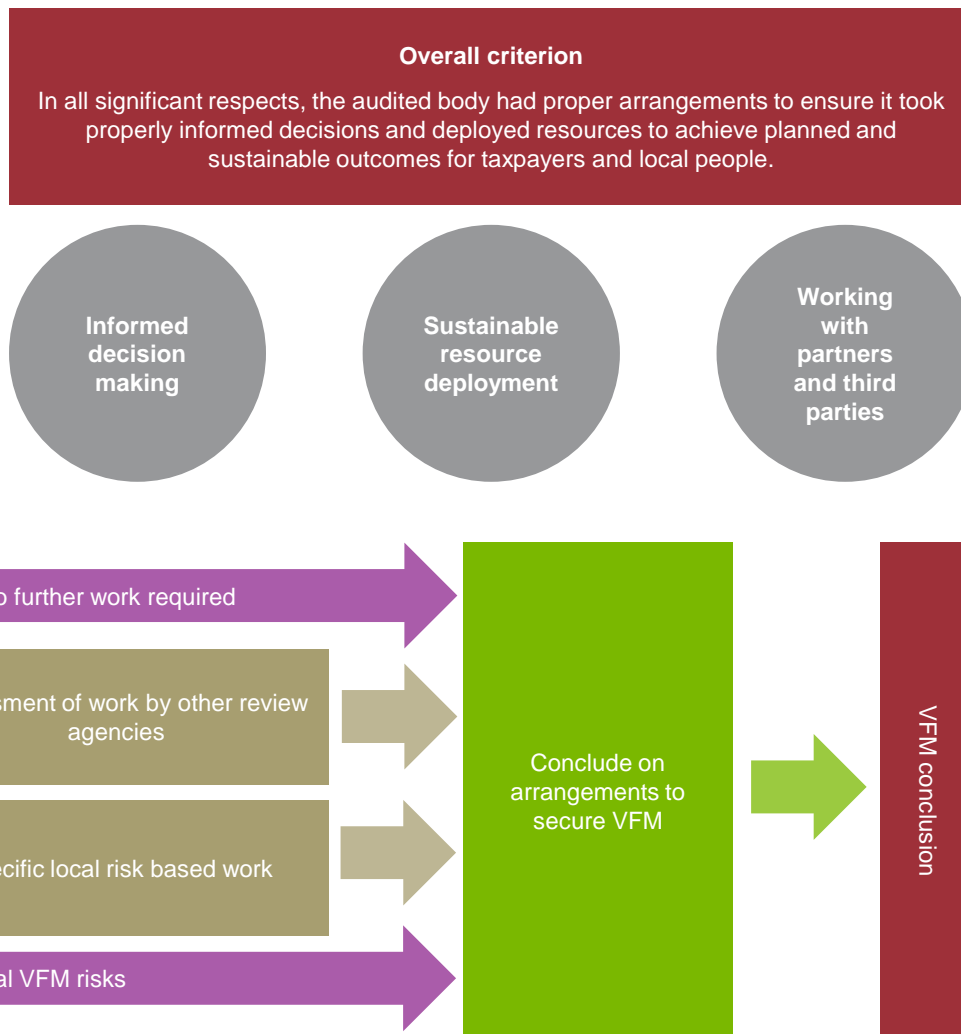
Overall criterion

In all significant respects, the audited body had proper arrangements to ensure it took properly informed decisions and deployed resources to achieve planned and sustainable outcomes for taxpayers and local people.

Informed decision making

Sustainable resource deployment

Working with partners and third parties

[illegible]o further work required

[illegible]sment of work by other review agencies

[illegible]ecific local risk based work

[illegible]al VFM risks

Conclude on arrangements to secure VFM

VFM conclusion